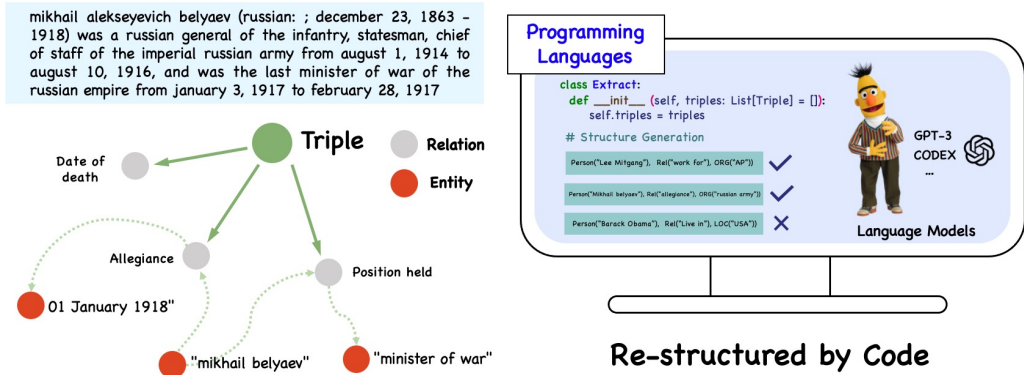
mikhail alekseyevich belyaev (russian: ; december 23, 1863 – 1918) was a russian general of the infantry, statesman, chief of staff of the imperial russian army from august 1, 1914 to august 10, 1916, and was the last minister of war of the russian empire from january 3, 1917 to february 28, 1917

Triple

Relation

Entity

Date of death

Allegiance

Position held

01 January 1918"

"mikhail belyaev"

"minister of war"

Programming Languages

class Extract:
    def __init__(self, triples: List[Triple] = []):
        self.triples = triples

# Structure Generation

Person("Lee Mitgang"), Rel("work for"), ORG("AP"))

Person("Mikhail belyaev"), Rel("allegiance"), ORG("russian army"))

Person("Barack Obama"), Rel("Live in"), LOC("USA"))

GPT-3
CODEX
...

Language Models

Re-structured by Code